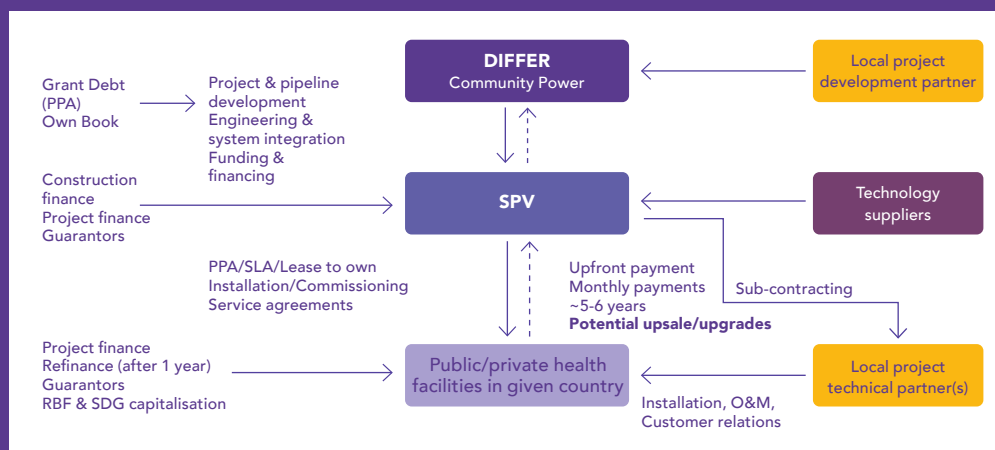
DIFFER
Community Power

Local project development partner

Grant Debt (PPA) Own Book

Project & pipeline development
Engineering & system integration
Funding & financing

Construction finance
Project finance
Guarantors

SPV

Technology suppliers

PPA/SLA/Lease to own
Installation/Commissioning
Service agreements

Upfront payment
Monthly payments
~5-6 years
**Potential upsale/upgrades**

Sub-contracting

Project finance
Refinance (after 1 year)
Guarantors
RBF & SDG capitalisation

Public/private health facilities in given country

Local project technical partner(s)

Installation, O&M,
Customer relations